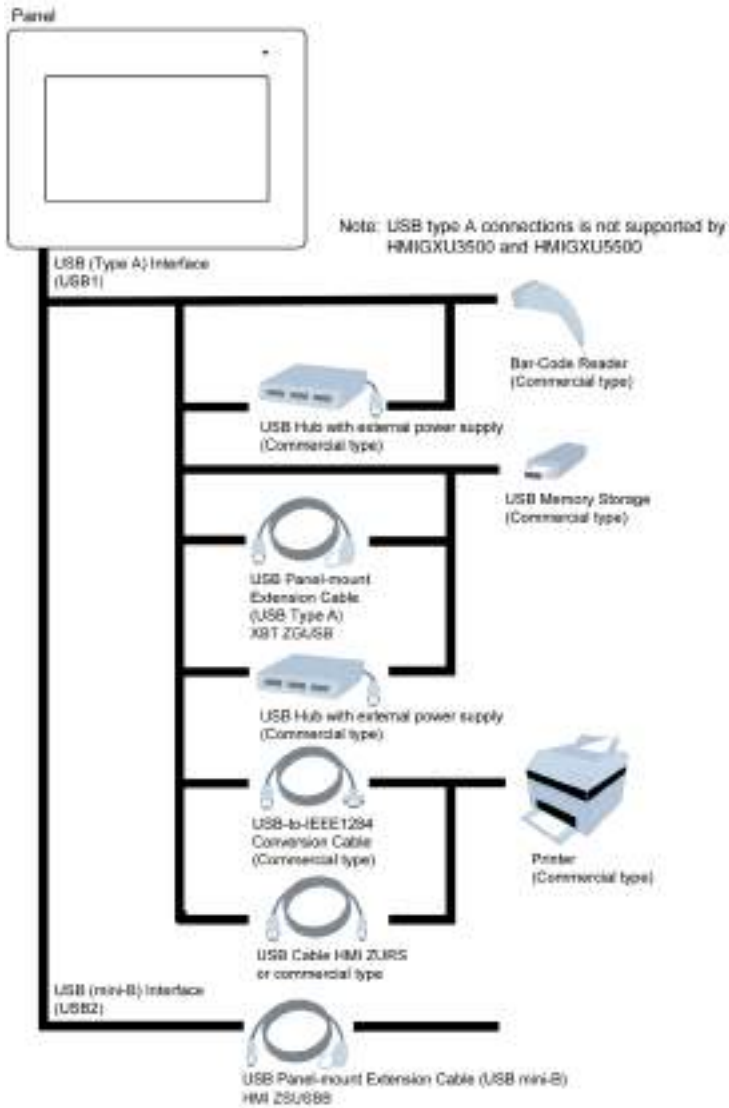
Panel

Note: USB type A connections is not supported by HMIGXU3500 and HMIGXU5500

USB (Type A) Interface (USB1)

Bar-Code Reader (Commercial type)

USB Hub with external power supply (Commercial type)

USB Memory Storage (Commercial type)

USB Panel-mount Extension Cable (USB Type A) XBT ZGUSB

USB Hub with external power supply (Commercial type)

USB-to-IEEE1284 Conversion Cable (Commercial type)

Printer (Commercial type)

USB Cable HMI ZURS or commercial type

USB (mini-B) Interface (USB2)

USB Panel-mount Extension Cable (USB mini-B) HMI ZSUSBB